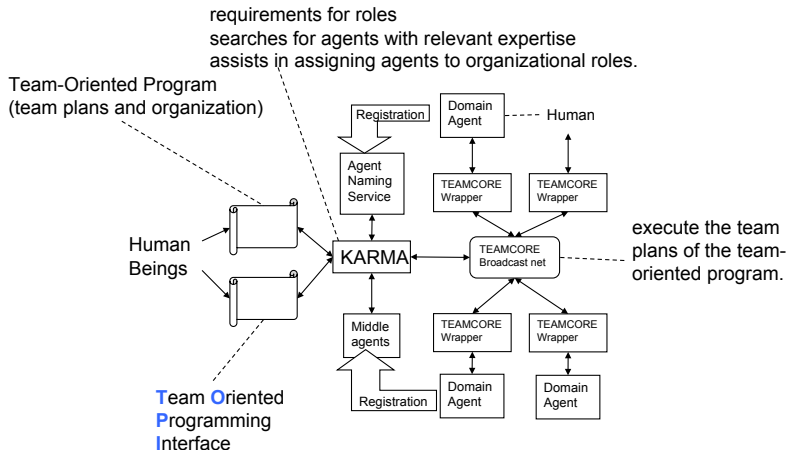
requirements for roles
searches for agents with relevant expertise
assists in assigning agents to organizational roles.

Team-Oriented Program
(team plans and organization)

Registration

Agent Naming Service

Domain Agent

Human

TEAMCORE Wrapper

TEAMCORE Wrapper

Human Beings

KARMA

TEAMCORE Broadcast net

execute the team plans of the team-oriented program.

Middle agents

TEAMCORE Wrapper

TEAMCORE Wrapper

Registration

Domain Agent

Domain Agent

Team Oriented Programming Interface